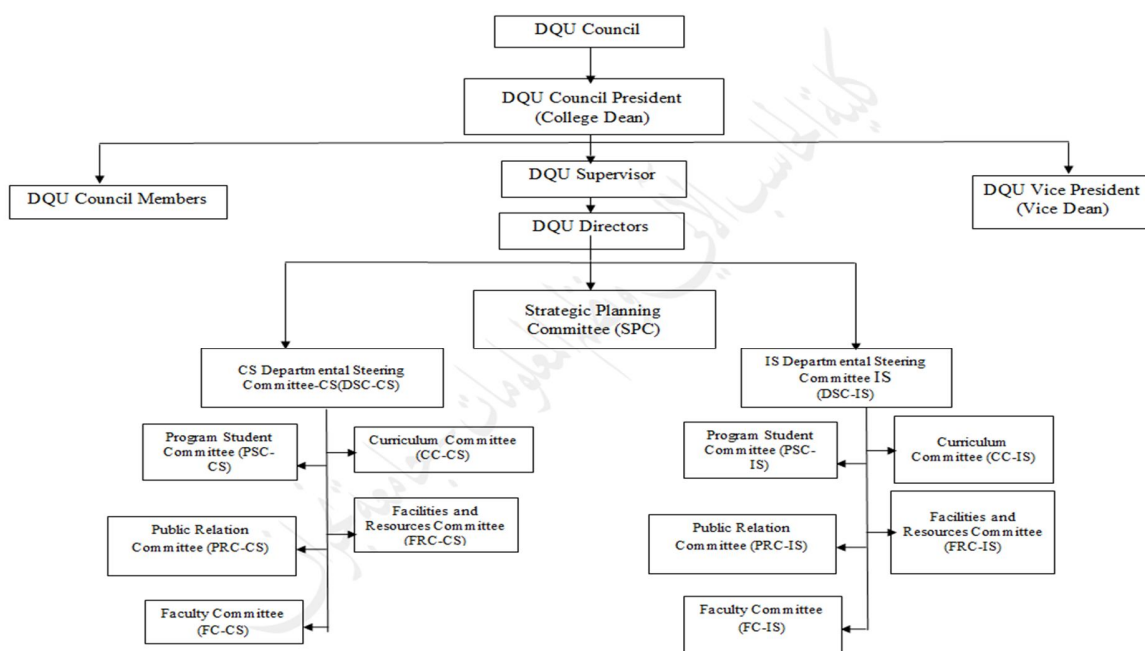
DQU Council

DQU Council President (College Dean)

DQU Council Members

DQU Supervisor

DQU Vice President (Vice Dean)

DQU Directors

Strategic Planning Committee (SPC)

CS Departmental Steering Committee-CS(DSC-CS)

IS Departmental Steering Committee IS (DSC-IS)

Program Student Committee (PSC-CS)

Curriculum Committee (CC-CS)

Facilities and Resources Committee (FRC-CS)

Public Relation Committee (PRC-CS)

Faculty Committee (FC-CS)

Program Student Committee (PSC-IS)

Curriculum Committee (CC-IS)

Facilities and Resources Committee (FRC-IS)

Public Relation Committee (PRC-IS)

Faculty Committee (FC-IS)

كلية الحاسب الآلي ونظم المعلومات - جامعة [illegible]